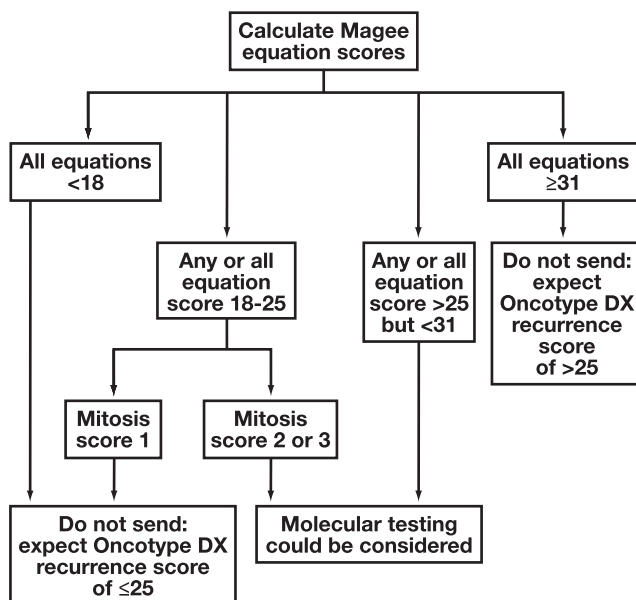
Calculate Magee equation scores

All equations <18

Any or all equation score 18-25

Any or all equation score >25 but <31

All equations ≥31

Do not send: expect Oncotype DX recurrence score of >25

Mitosis score 1

Mitosis score 2 or 3

Do not send: expect Oncotype DX recurrence score of ≤25

Molecular testing could be considered